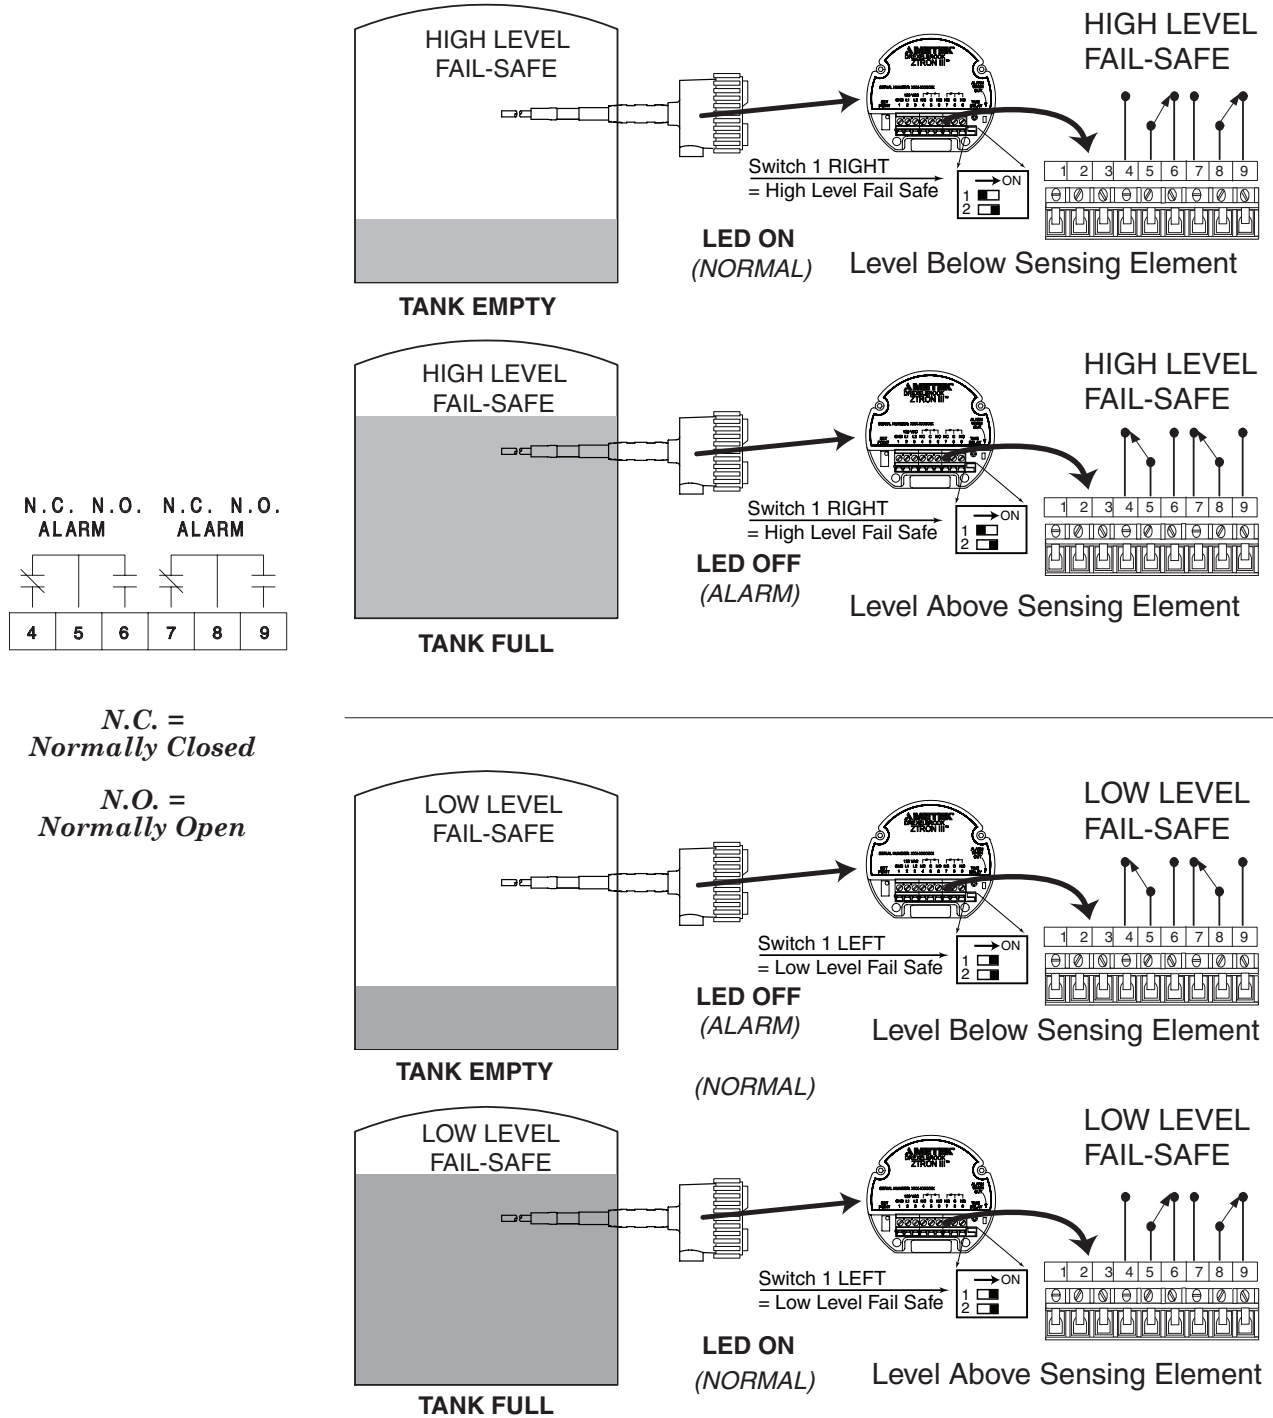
HIGH LEVEL FAIL-SAFE

HIGH LEVEL FAIL-SAFE

Switch 1 RIGHT
= High Level Fail Safe

ON
1
2

| 1 | 2 | 3 | 4 | 5 | 6 | 7 | 8 | 9 |
|---|---|---|---|---|---|---|---|---|

LED ON
(NORMAL)

Level Below Sensing Element

TANK EMPTY

HIGH LEVEL FAIL-SAFE

HIGH LEVEL FAIL-SAFE

Switch 1 RIGHT
= High Level Fail Safe

ON
1
2

| 1 | 2 | 3 | 4 | 5 | 6 | 7 | 8 | 9 |
|---|---|---|---|---|---|---|---|---|

LED OFF
(ALARM)

Level Above Sensing Element

TANK FULL

N.C. N.O. N.C. N.O.
ALARM ALARM

| 4 | 5 | 6 | 7 | 8 | 9 |
|---|---|---|---|---|---|

N.C. = Normally Closed

N.O. = Normally Open

LOW LEVEL FAIL-SAFE

LOW LEVEL FAIL-SAFE

Switch 1 LEFT
= Low Level Fail Safe

ON
1
2

| 1 | 2 | 3 | 4 | 5 | 6 | 7 | 8 | 9 |
|---|---|---|---|---|---|---|---|---|

LED OFF
(ALARM)

Level Below Sensing Element

TANK EMPTY

(NORMAL)

LOW LEVEL FAIL-SAFE

LOW LEVEL FAIL-SAFE

Switch 1 LEFT
= Low Level Fail Safe

ON
1
2

| 1 | 2 | 3 | 4 | 5 | 6 | 7 | 8 | 9 |
|---|---|---|---|---|---|---|---|---|

LED ON
(NORMAL)

Level Above Sensing Element

TANK FULL